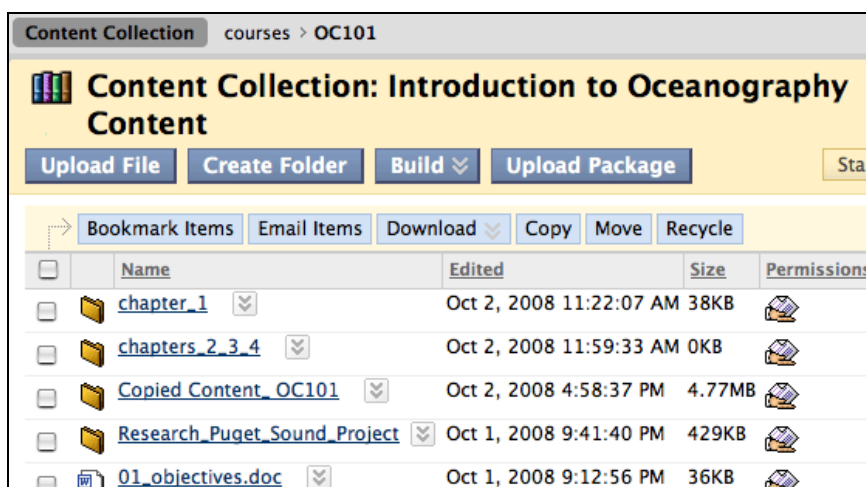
Content Collection courses > OC101

Content Collection: Introduction to Oceanography Content

Upload File Create Folder Build Upload Package Sta

Bookmark Items Email Items Download Copy Move Recycle

| | Name | Edited | Size | Permissions |
|---|---|---|---|---|
| | chapter_1 | Oct 2, 2008 11:22:07 AM | 38KB | |
| | chapters_2_3_4 | Oct 2, 2008 11:59:33 AM | 0KB | |
| | Copied Content_OC101 | Oct 2, 2008 4:58:37 PM | 4.77MB | |
| | Research_Puget_Sound_Project | Oct 1, 2008 9:41:40 PM | 429KB | |
| | 01_objectives.doc | Oct 1, 2008 9:12:56 PM | 36KB | |